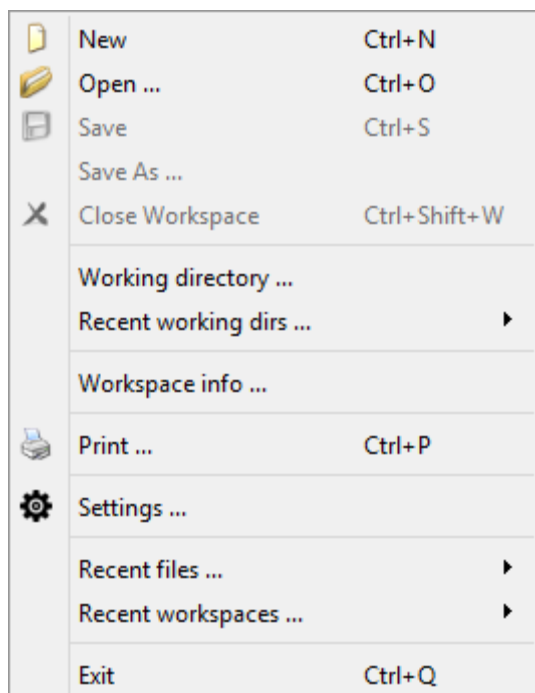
New Ctrl+N
Open ... Ctrl+O
Save Ctrl+S
Save As ...
Close Workspace Ctrl+Shift+W

Working directory ...
Recent working dirs ...

Workspace info ...

Print ... Ctrl+P

Settings ...

Recent files ...
Recent workspaces ...

Exit Ctrl+Q